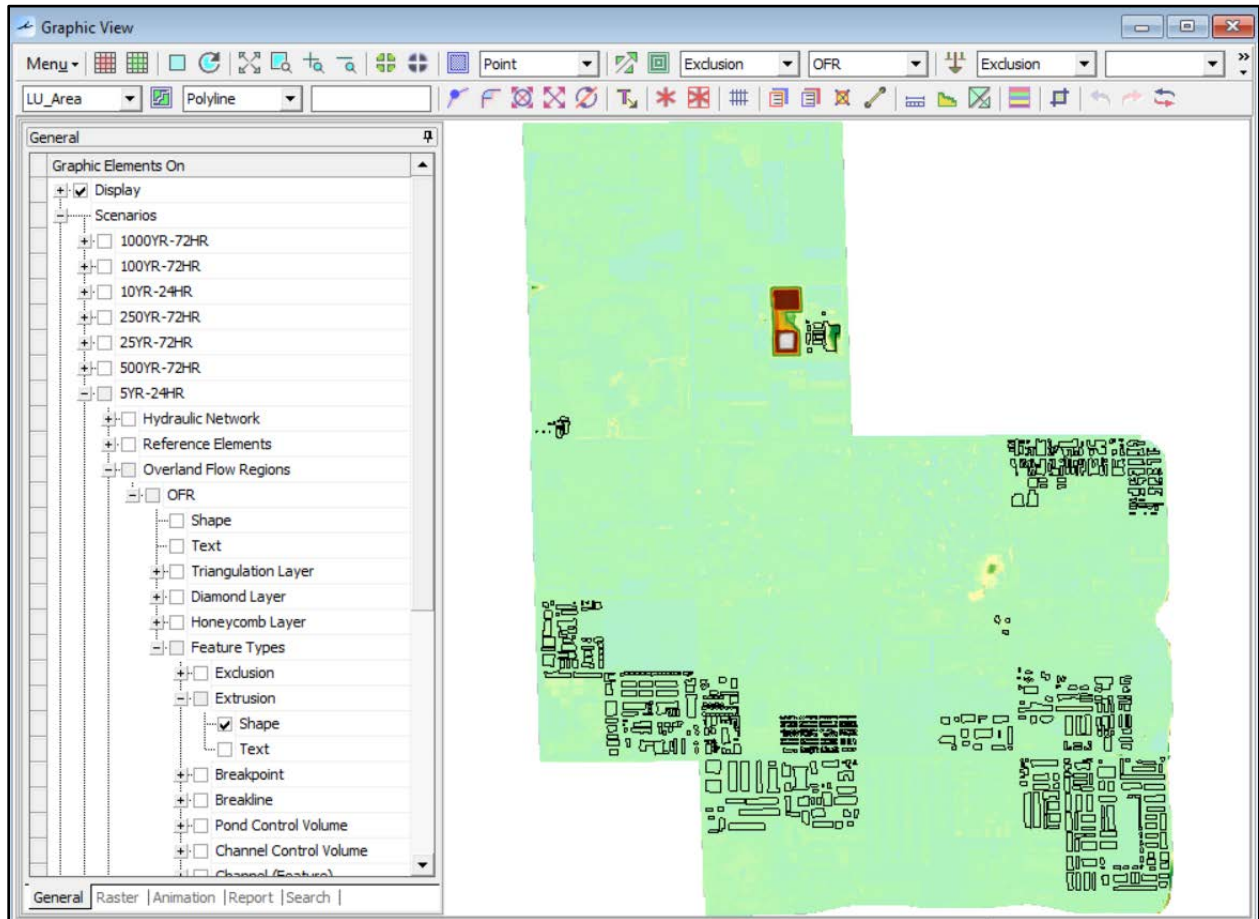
Graphic View

Menu | Point | Exclusion | OFR | Exclusion

LU_Area | Polyline

General

Graphic Elements On

Display

Scenarios

1000YR-72HR

100YR-72HR

10YR-24HR

250YR-72HR

25YR-72HR

500YR-72HR

5YR-24HR

Hydraulic Network

Reference Elements

Overland Flow Regions

OFR

Shape

Text

Triangulation Layer

Diamond Layer

Honeycomb Layer

Feature Types

Exclusion

Extrusion

Shape

Text

Breakpoint

Breakline

Pond Control Volume

Channel Control Volume

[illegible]

General | Raster | Animation | Report | Search |